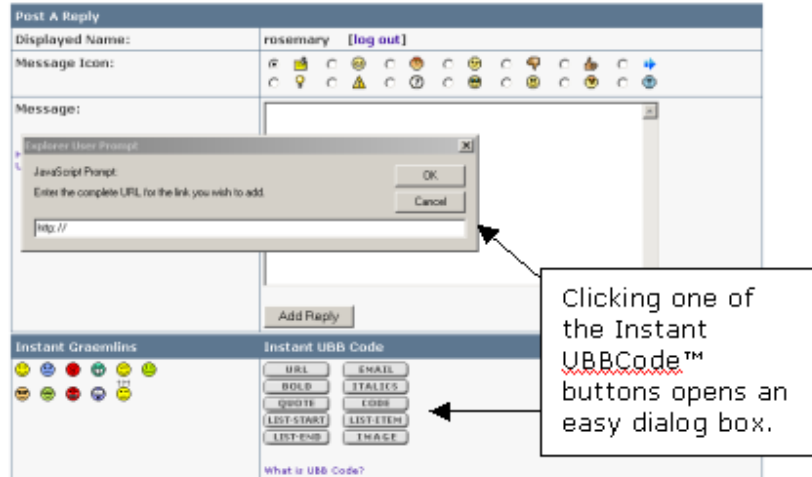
Post A Reply

Displayed Name: rosemary [log out]

Message Icon:

Message:

Explorer User Prompt

JavaScript Prompt:

Enter the complete URL for the link you wish to add.

OK

Cancel

http://

Add Reply

Clicking one of the Instant UBBCode™ buttons opens an easy dialog box.

Instant Graemlins

Instant UBB Code

| URL | EMAIL |
|---|---|
| BOLD | ITALICS |
| QUOTE | CODE |
| LIST-START | LIST-ITEM |
| LIST-END | IMAGE |

What is UBB Code?